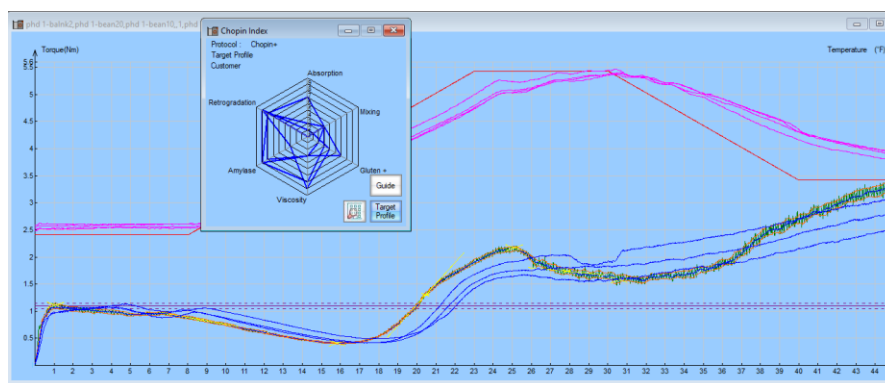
phd 1-balnk2,phd 1-bean20,phd 1-bean10_1,phd

Chopin Index

Protocol : Chopin+
Target Profile
Customer

Absorption
Mixing
Gluten +
Viscosity
Amylase
Retrogradation

Guide
Target Profile

Torque(Nm)
Temperature (°F)

5.5
5
4.5
4
3.5
3
2.5
2
1.5
1
0.5

1 2 3 4 5 6 7 8 9 10 11 12 13 14 15 16 17 18 19 20 21 22 23 24 25 26 27 28 29 30 31 32 33 34 35 36 37 38 39 40 41 42 43 44